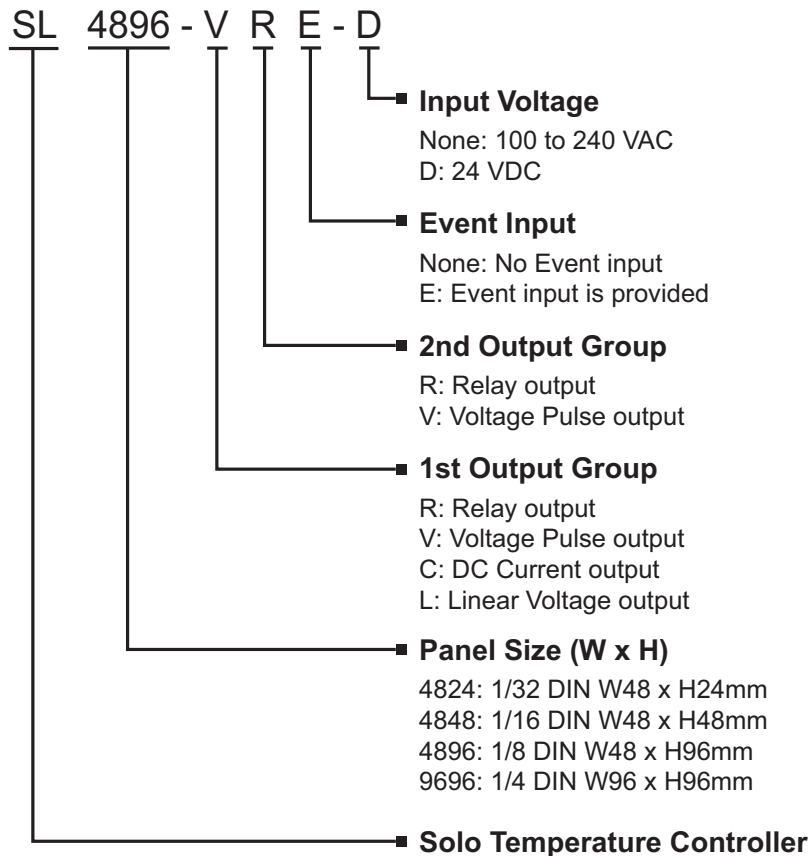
SL 4896 - V R E - D

Input Voltage
None: 100 to 240 VAC
D: 24 VDC

Event Input
None: No Event input
E: Event input is provided

2nd Output Group
R: Relay output
V: Voltage Pulse output

1st Output Group
R: Relay output
V: Voltage Pulse output
C: DC Current output
L: Linear Voltage output

Panel Size (W x H)
4824: 1/32 DIN W48 x H24mm
4848: 1/16 DIN W48 x H48mm
4896: 1/8 DIN W48 x H96mm
9696: 1/4 DIN W96 x H96mm

Solo Temperature Controller